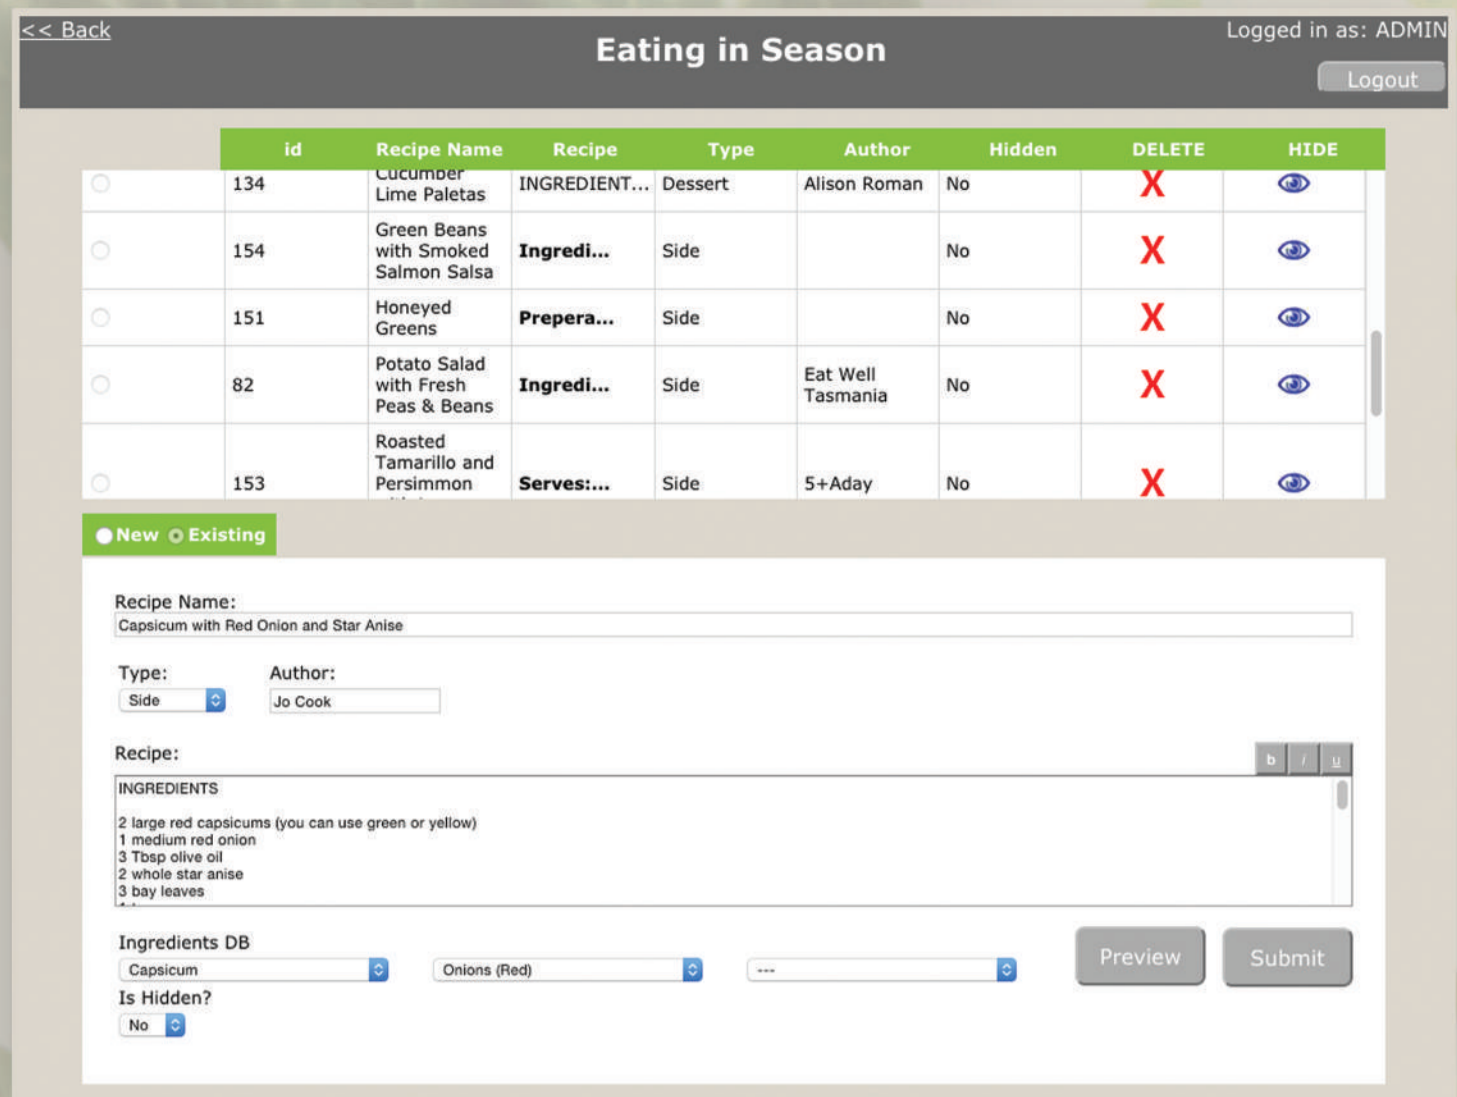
<< Back

Eating in Season

Logged in as: ADMIN

Logout

| | id | Recipe Name | Recipe | Type | Author | Hidden | DELETE | HIDE |
|---|---|---|---|---|---|---|---|---|
| | 134 | Cucumber Lime Paletas | INGREDIENT... | Dessert | Alison Roman | No | X | |
| | 154 | Green Beans with Smoked Salmon Salsa | **Ingredi...** | Side | | No | X | |
| | 151 | Honeyed Greens | **Prepera...** | Side | | No | X | |
| | 82 | Potato Salad with Fresh Peas & Beans | **Ingredi...** | Side | Eat Well Tasmania | No | X | |
| | 153 | Roasted Tamarillo and Persimmon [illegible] | **Serves:...** | Side | 5+Aday | No | X | |

New Existing

Recipe Name:
Capsicum with Red Onion and Star Anise

Type:
Side

Author:
Jo Cook

Recipe:

b i u

INGREDIENTS

2 large red capsicums (you can use green or yellow)
1 medium red onion
3 Tbsp olive oil
2 whole star anise
3 bay leaves

Ingredients DB
Capsicum
Onions (Red)
---

Preview
Submit

Is Hidden?
No